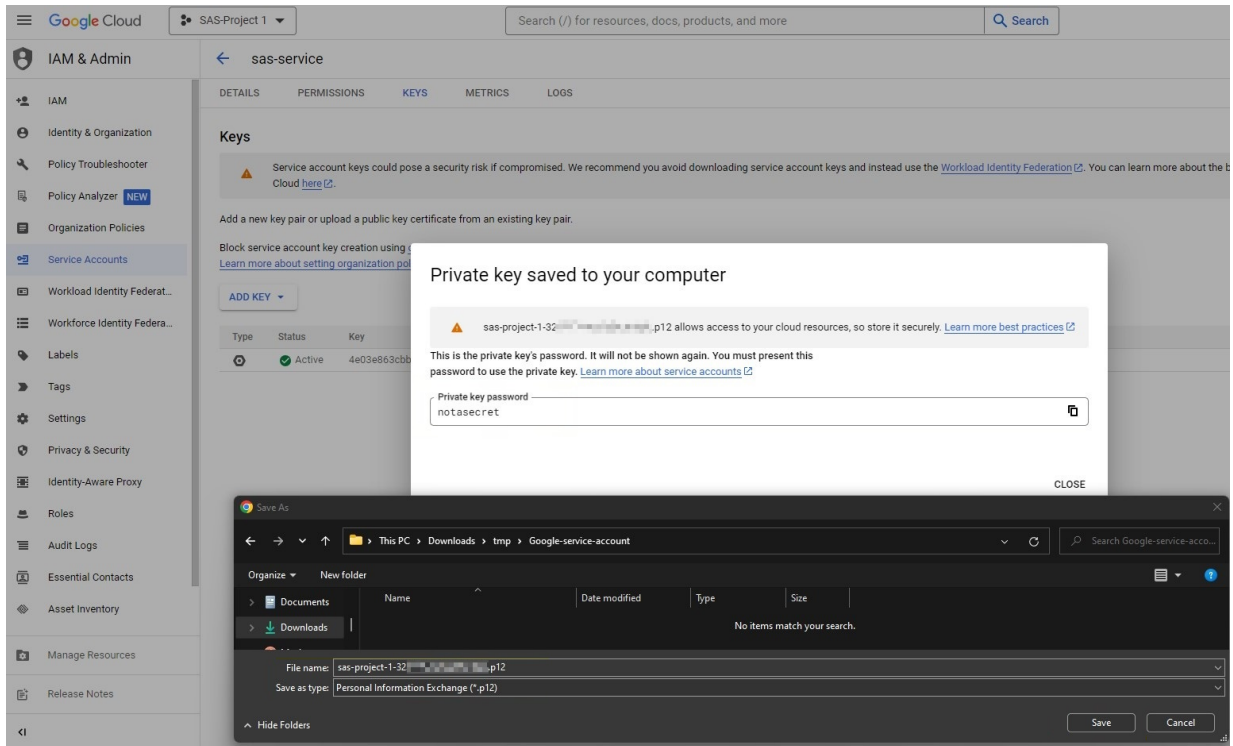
Google Cloud SAS-Project 1 ▾ Search (/) for resources, docs, products, and more Search

IAM & Admin

IAM
Identity & Organization
Policy Troubleshooter
Policy Analyzer NEW
Organization Policies
Service Accounts
Workload Identity Federat...
Workforce Identity Federa...
Labels
Tags
Settings
Privacy & Security
Identity-Aware Proxy
Roles
Audit Logs
Essential Contacts
Asset Inventory
Manage Resources
Release Notes

← sas-service

DETAILS PERMISSIONS KEYS METRICS LOGS

Keys

Service account keys could pose a security risk if compromised. We recommend you avoid downloading service account keys and instead use the Workload Identity Federation. You can learn more about the b Cloud here.

Add a new key pair or upload a public key certificate from an existing key pair.

Block service account key creation using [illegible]
Learn more about setting organization pol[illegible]

ADD KEY ▾

| Type | Status | Key |
|---|---|---|
| | Active | 4e03e863cbb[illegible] |

Private key saved to your computer

sas-project-1-32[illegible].p12 allows access to your cloud resources, so store it securely. Learn more best practices

This is the private key's password. It will not be shown again. You must present this password to use the private key. Learn more about service accounts

Private key password
notasecret

CLOSE

Save As

← → ˅ ↑ This PC › Downloads › tmp › Google-service-account Search Google-service-acco...

Organize ▾ New folder

Documents
Downloads

| Name | Date modified | Type | Size |
|---|---|---|---|

No items match your search.

File name: sas-project-1-32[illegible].p12
Save as type: Personal Information Exchange (*.p12)

^ Hide Folders Save Cancel